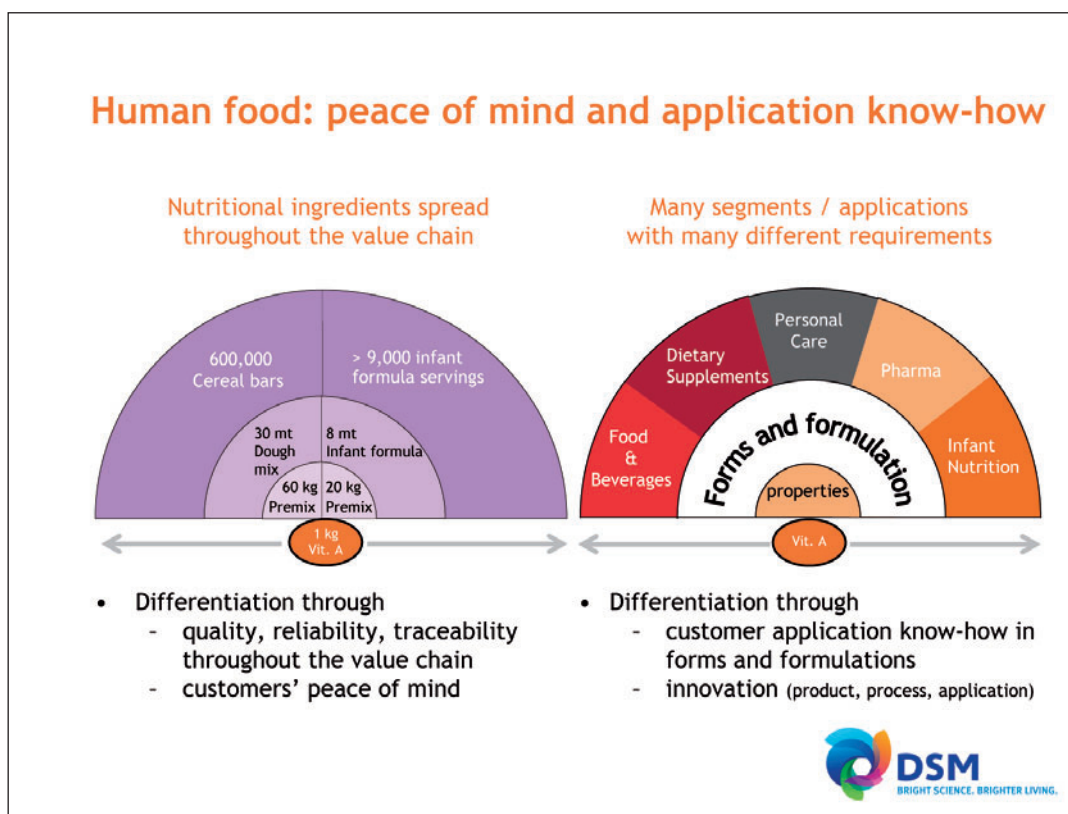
Human food: peace of mind and application know-how

Nutritional ingredients spread throughout the value chain

600,000 Cereal bars

> 9,000 infant formula servings

30 mt Dough mix

8 mt Infant formula

60 kg Premix

20 kg Premix

1 kg Vit. A

- Differentiation through
  - quality, reliability, traceability throughout the value chain
  - customers' peace of mind

Many segments / applications with many different requirements

Food & Beverages

Dietary Supplements

Personal Care

Pharma

Infant Nutrition

Forms and formulation

properties

Vit. A

- Differentiation through
  - customer application know-how in forms and formulations
  - innovation (product, process, application)

DSM
BRIGHT SCIENCE. BRIGHTER LIVING.